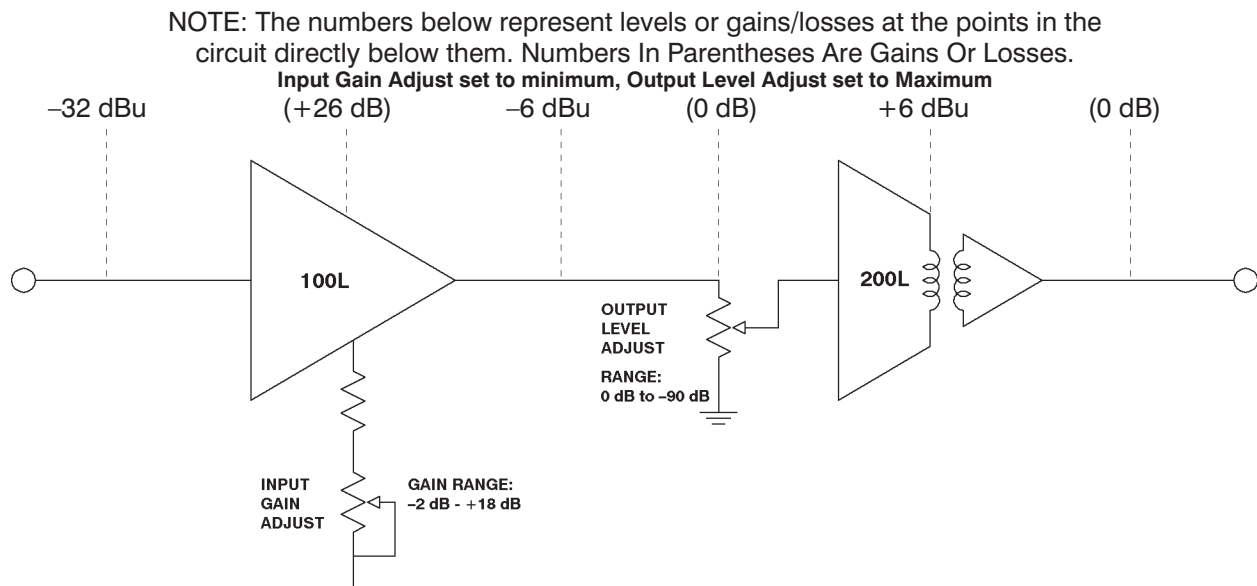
NOTE: The numbers below represent levels or gains/losses at the points in the circuit directly below them. Numbers In Parentheses Are Gains Or Losses.

**Input Gain Adjust set to minimum, Output Level Adjust set to Maximum**

–32 dBu (+26 dB) –6 dBu (0 dB) +6 dBu (0 dB)

100L

OUTPUT LEVEL ADJUST

RANGE: 0 dB to –90 dB

200L

INPUT GAIN ADJUST

GAIN RANGE: –2 dB - +18 dB